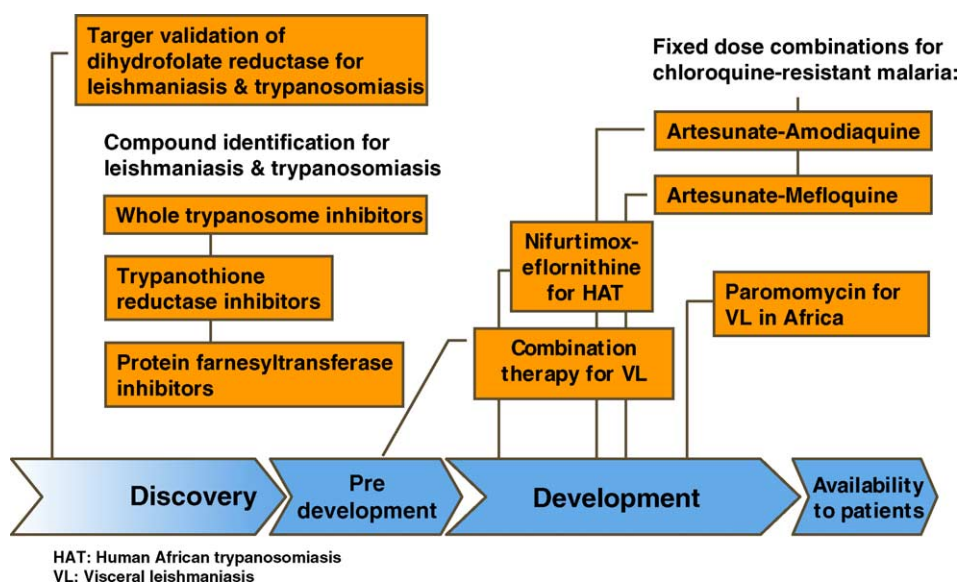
Targer validation of dihydrofolate reductase for leishmaniasis & trypanosomiasis

Compound identification for leishmaniasis & trypanosomiasis

Whole trypanosome inhibitors

Trypanothione reductase inhibitors

Protein farnesyltransferase inhibitors

Fixed dose combinations for chloroquine-resistant malaria:

Artesunate-Amodiaquine

Artesunate-Mefloquine

Nifurtimox-eflornithine for HAT

Paromomycin for VL in Africa

Combination therapy for VL

Discovery

Pre development

Development

Availability to patients

HAT: Human African trypanosomiasis
VL: Visceral leishmaniasis